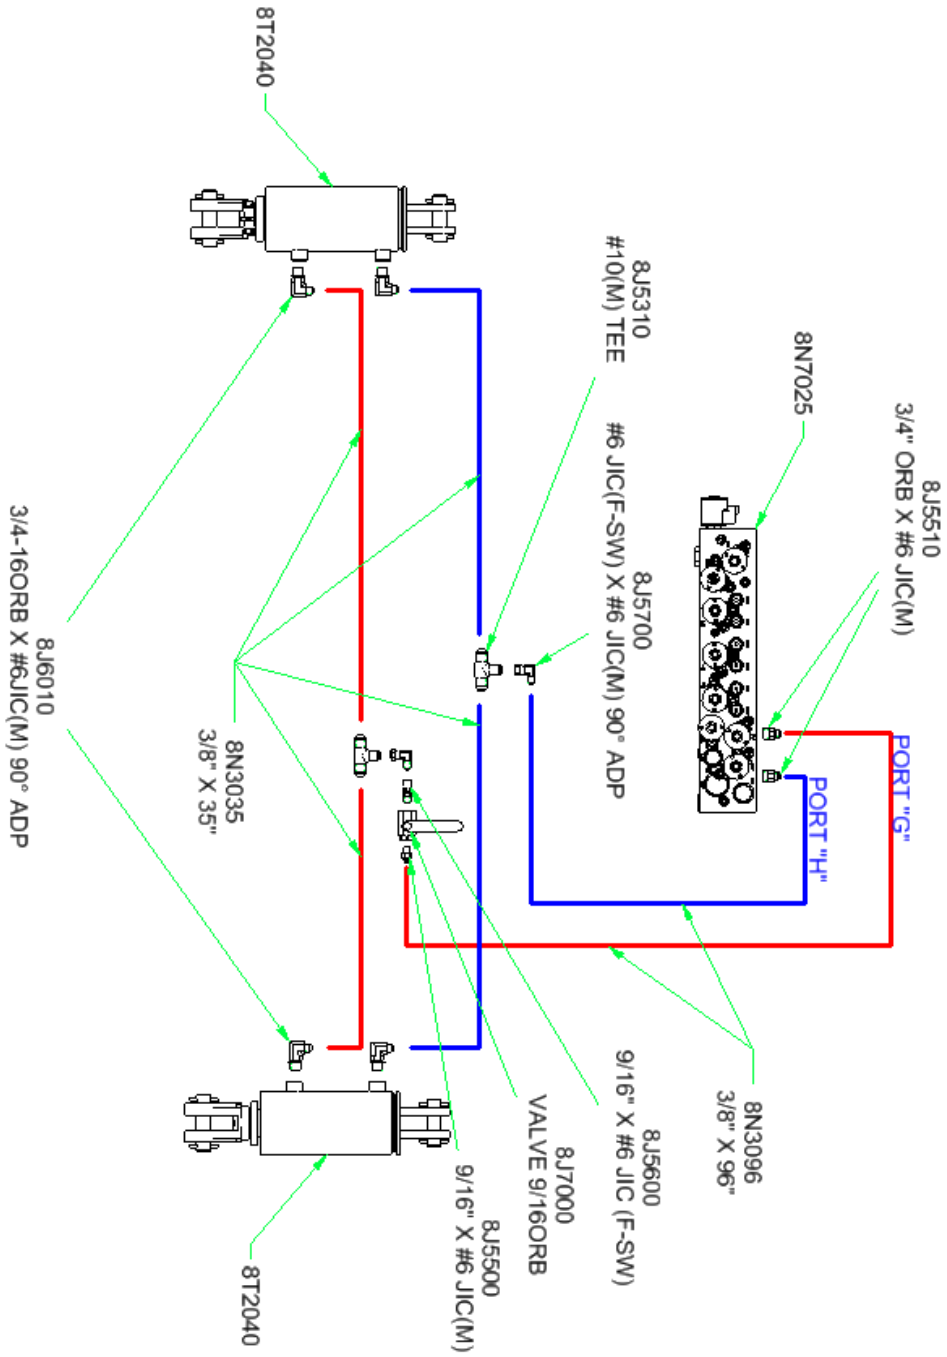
8T2040

8J5310
#10(M) TEE

8N7025

8J5510
3/4" ORB X #6 JIC(M)

8J5700
#6 JIC(F-SW) X #6 JIC(M) 90° ADP

PORT "G"

PORT "H"

8J6010
3/4-16ORB X #6JIC(M) 90° ADP

8N3035
3/8" X 35"

8N3096
3/8" X 96"

8J5600
9/16" X #6 JIC (F-SW)

8J7000
VALVE 9/16ORB

8J5500
9/16" X #6 JIC(M)

8T2040